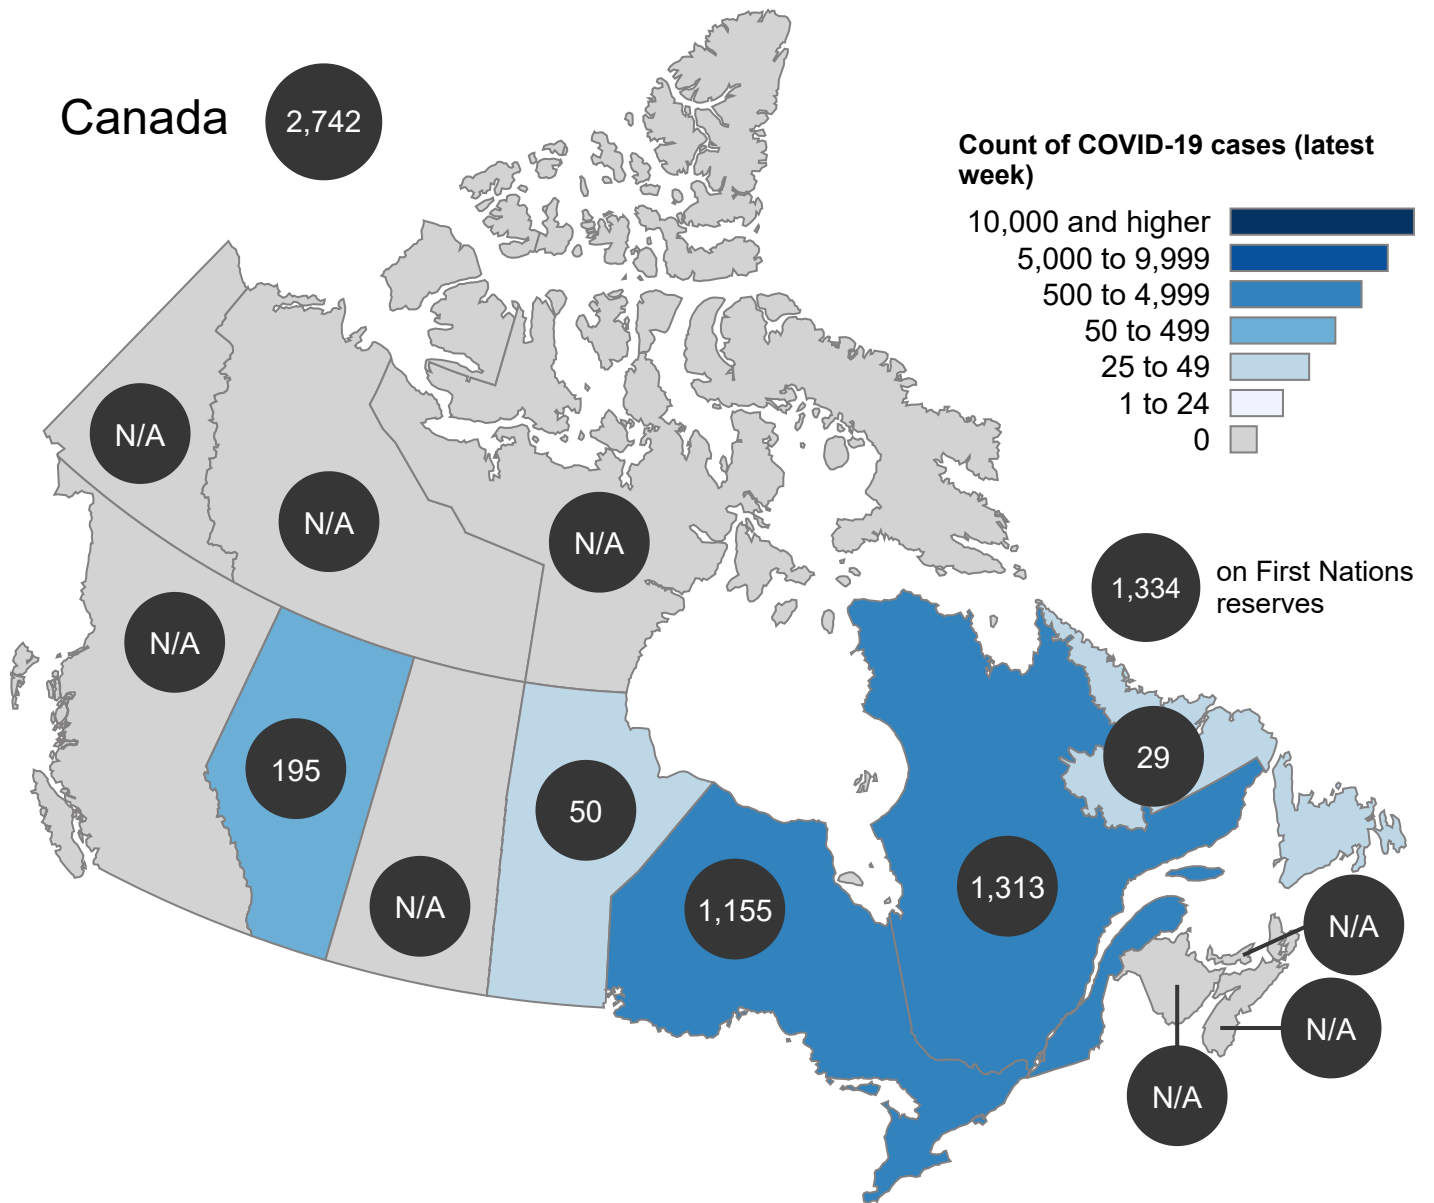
Canada 2,742

Count of COVID-19 cases (latest week)

10,000 and higher
5,000 to 9,999
500 to 4,999
50 to 499
25 to 49
1 to 24
0

1,334 on First Nations reserves

N/A
N/A
N/A
N/A
195
N/A
50
1,155
1,313
29
N/A
N/A
N/A